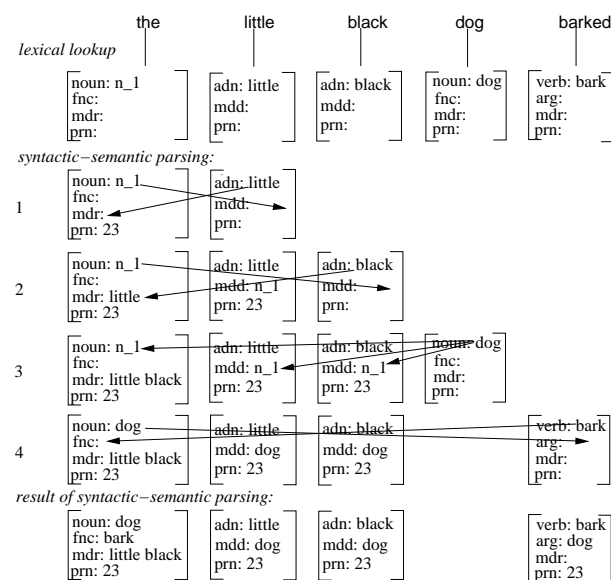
the little black dog barked

lexical lookup

noun: n_1
fnc:
mdr:
prn:

adn: little
mdd:
prn:

adn: black
mdd:
prn:

noun: dog
fnc:
mdr:
prn:

verb: bark
arg:
mdr:
prn:

syntactic−semantic parsing:

1

noun: n_1
fnc:
mdr:
prn: 23

adn: little
mdd:
prn:

2

noun: n_1
fnc:
mdr: little
prn: 23

adn: little
mdd: n_1
prn: 23

adn: black
mdd:
prn:

3

noun: n_1
fnc:
mdr: little black
prn: 23

adn: little
mdd: n_1
prn: 23

adn: black
mdd: n_1
prn: 23

noun: dog
fnc:
mdr:
prn:

4

noun: dog
fnc:
mdr: little black
prn: 23

adn: little
mdd: dog
prn: 23

adn: black
mdd: dog
prn: 23

verb: bark
arg:
mdr:
prn:

result of syntactic−semantic parsing:

noun: dog
fnc: bark
mdr: little black
prn: 23

adn: little
mdd: dog
prn: 23

adn: black
mdd: dog
prn: 23

verb: bark
arg: dog
mdr:
prn: 23